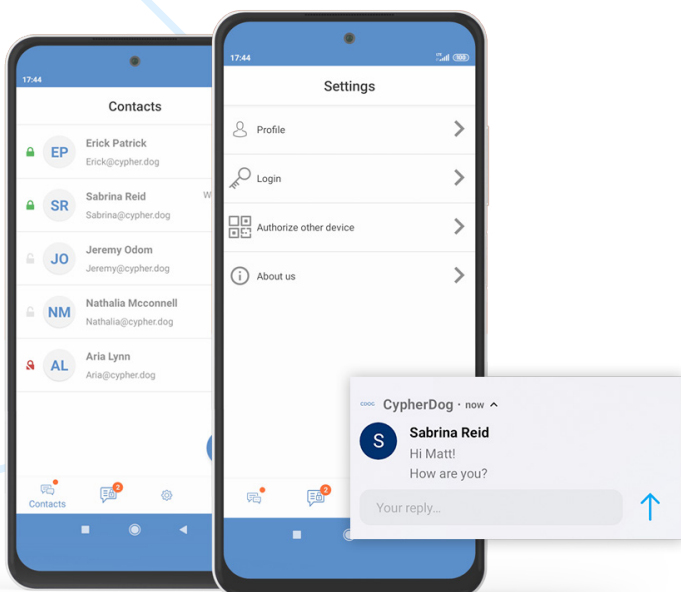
17:44

Contacts

EP Erick Patrick
Erick@cypher.dog

SR Sabrina Reid
Sabrina@cypher.dog

JO Jeremy Odom
Jeremy@cypher.dog

NM Nathalia Mcconnell
Nathalia@cypher.dog

AL Aria Lynn
Aria@cypher.dog

Contacts

2

17:44

Settings

Profile

Login

Authorize other device

About us

2

CypherDog · now

S Sabrina Reid
Hi Matt!
How are you?

Your reply...